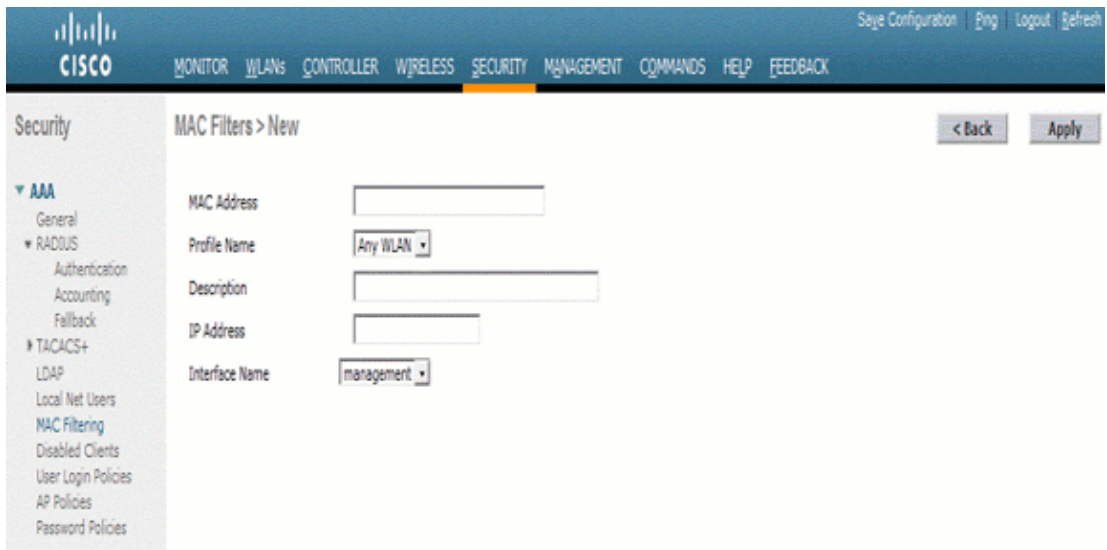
CISCO

Save Configuration | Ping | Logout | Refresh

MONITOR WLANs CONTROLLER WIRELESS SECURITY MANAGEMENT COMMANDS HELP FEEDBACK

Security

▼ AAA
General
▼ RADIUS
Authentication
Accounting
Fallback
▶ TACACS+
LDAP
Local Net Users
MAC Filtering
Disabled Clients
User Login Policies
AP Policies
Password Policies

MAC Filters > New

< Back

Apply

MAC Address

Profile Name Any WLAN

Description

IP Address

Interface Name management